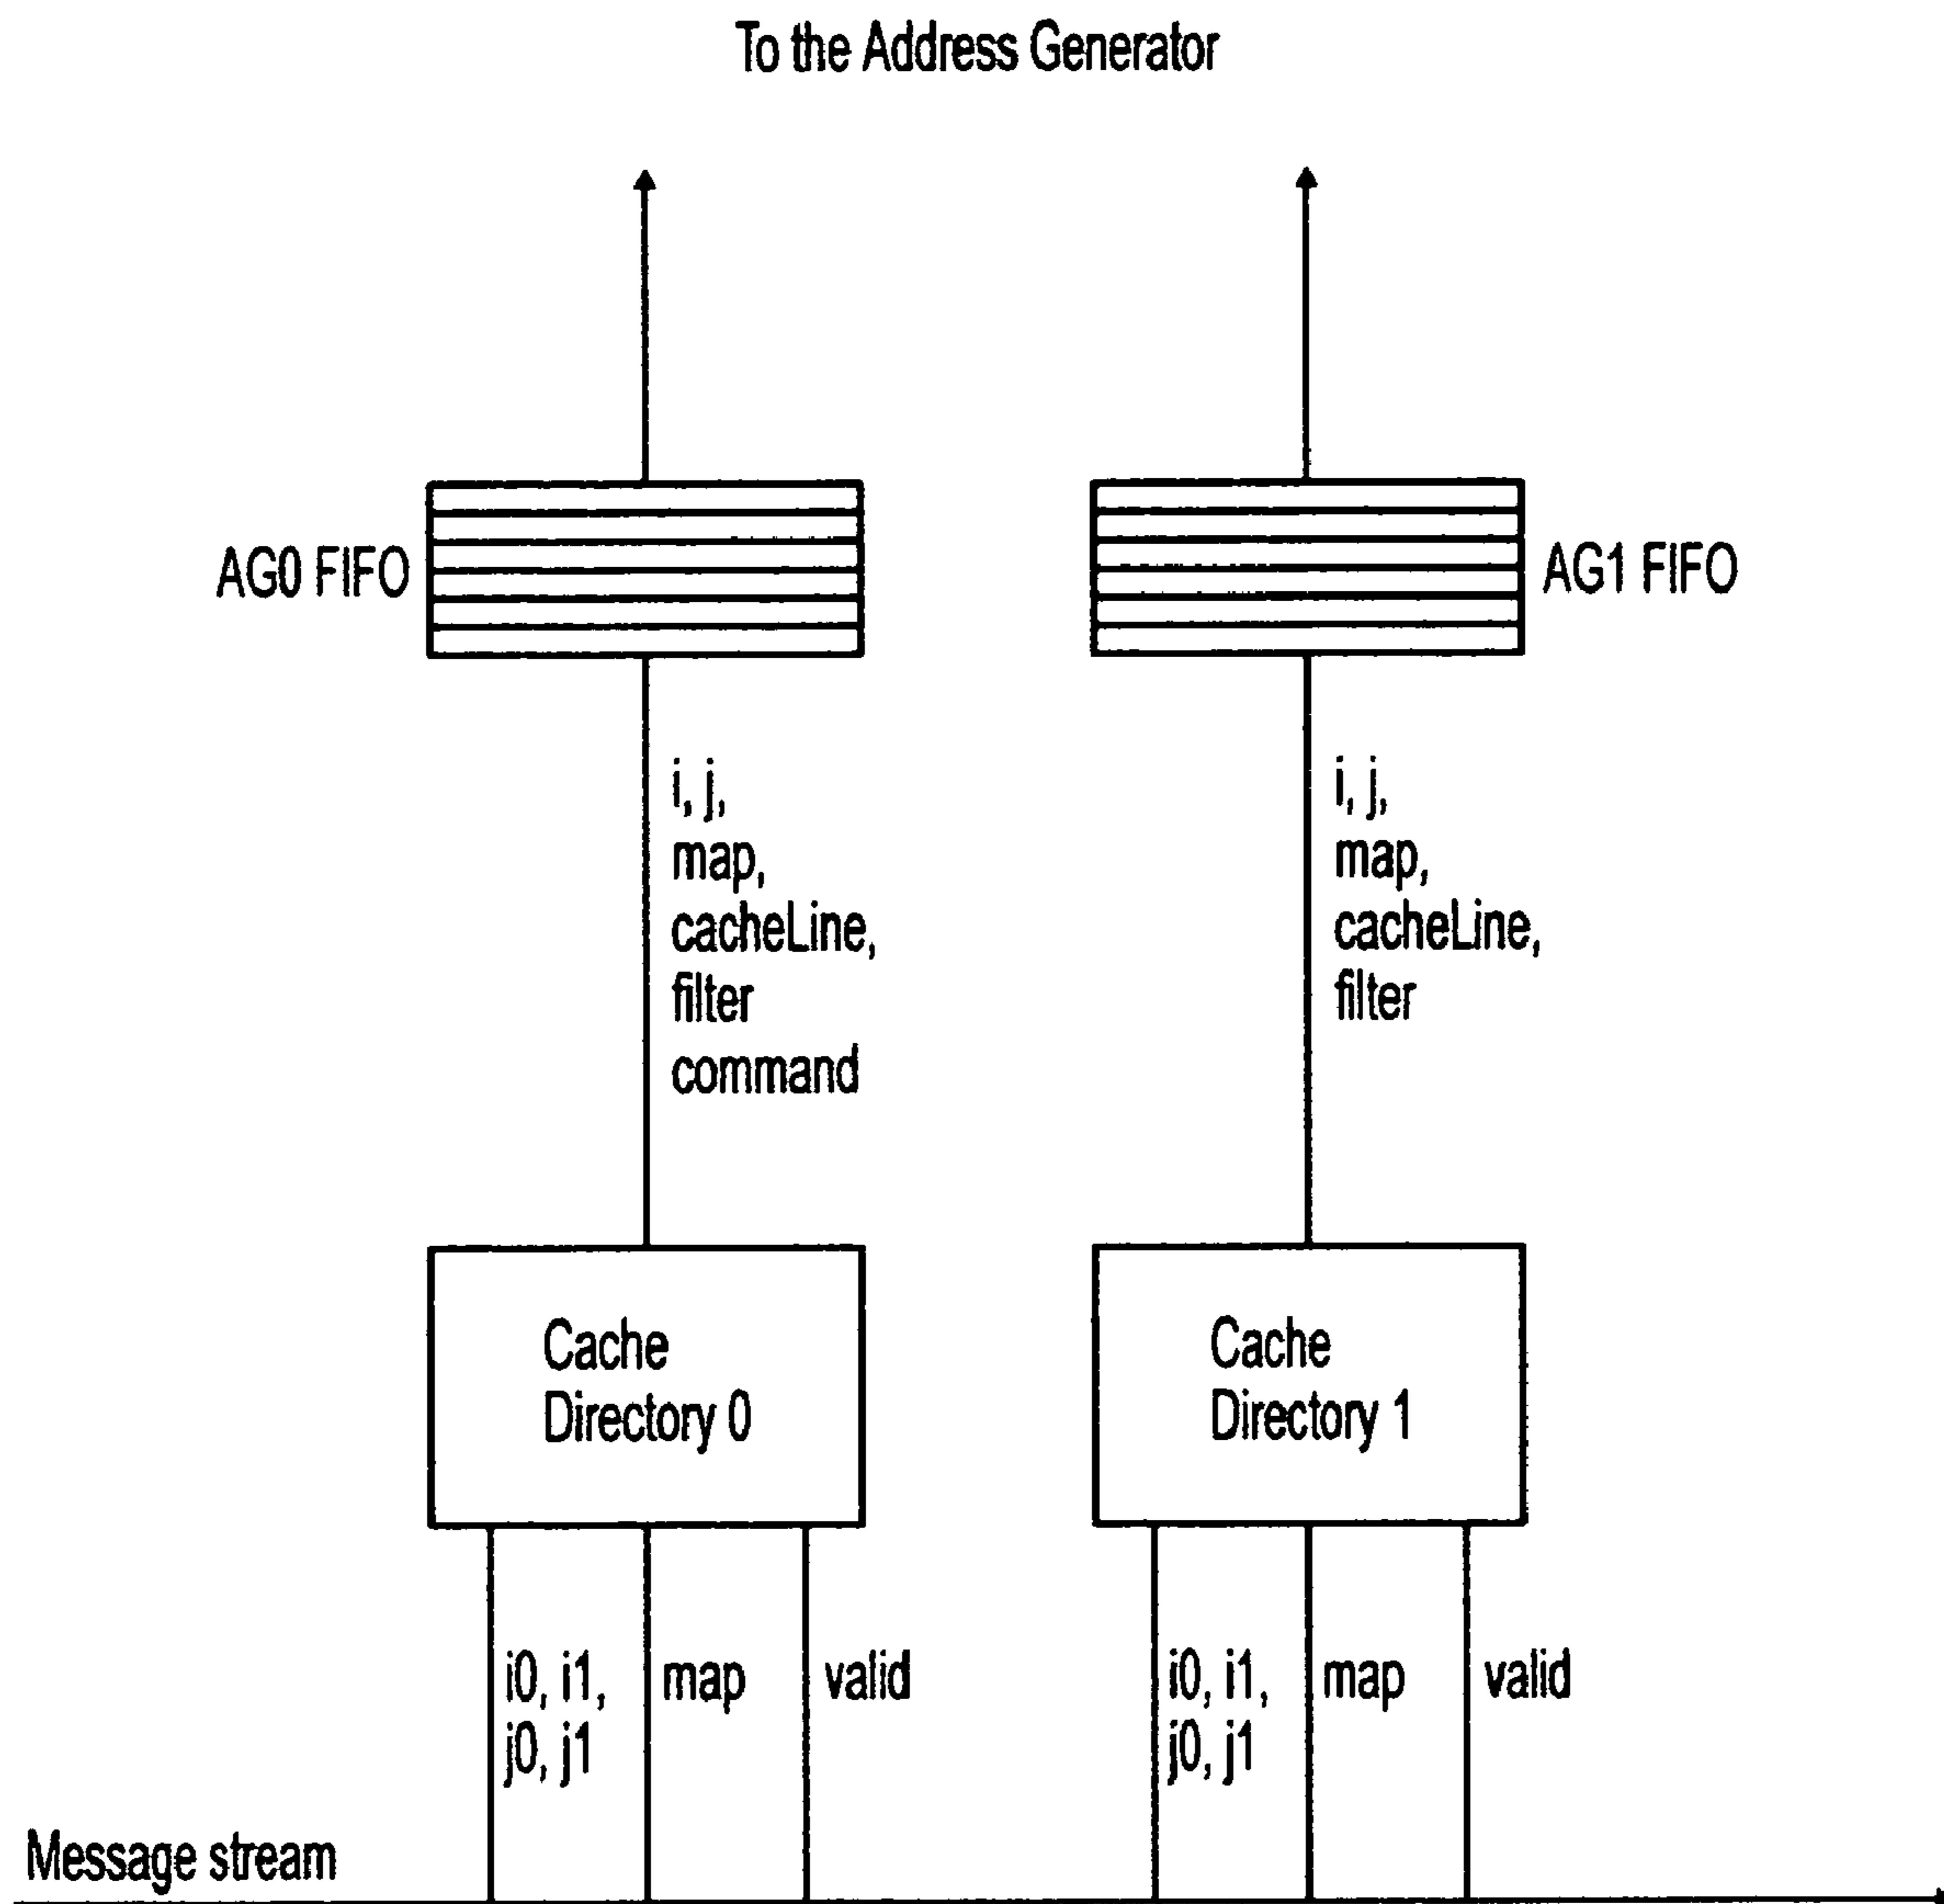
To the Address Generator

AG0 FIFO

AG1 FIFO

i, j,
map,
cacheLine,
filter
command

i, j,
map,
cacheLine,
filter

Cache
Directory 0

Cache
Directory 1

i0, i1,
j0, j1

map

valid

i0, i1,
j0, j1

map

valid

Message stream